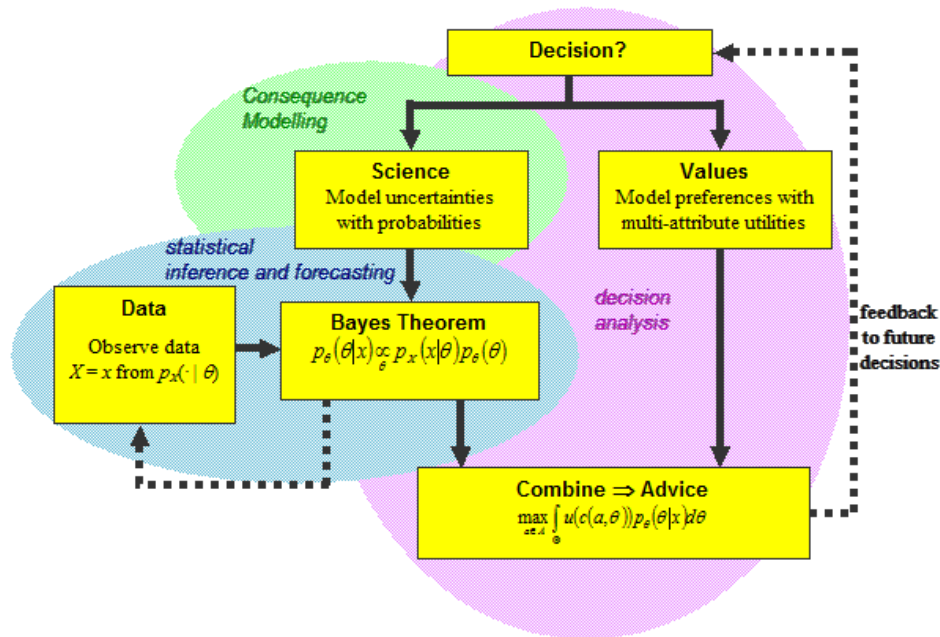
Decision?

Consequence Modelling

Science
Model uncertainties with probabilities

Values
Model preferences with multi-attribute utilities

statistical inference and forecasting

decision analysis

Data
Observe data $X = x$ from $p_X(\cdot \mid \theta)$

Bayes Theorem
$p_\theta(\theta|x) \underset{\theta}{\propto} p_X(x|\theta)p_\theta(\theta)$

feedback to future decisions

Combine ⇒ Advice
$\max_{a \in A} \int_{\Theta} u(c(a,\theta))p_\theta(\theta|x)d\theta$